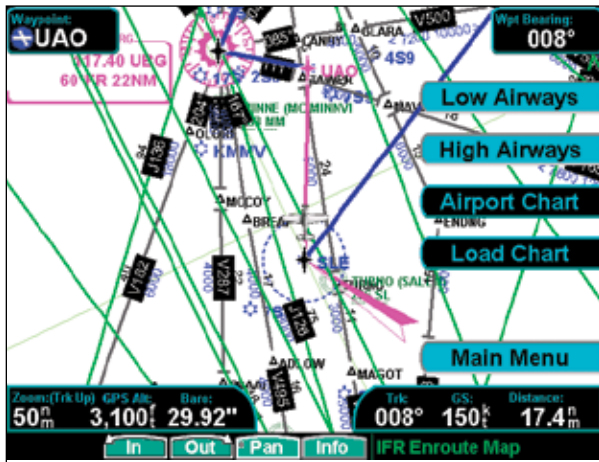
Waypoint:
UAO
117.40 UBG
60 FR 22NM

Wpt Bearing:
008°

V500
CANBY
CLARA
4S9
UAO
AURORA
SABNEN
395
MINNE (MCMINNVI
MM
OLGGE
KMMV
MCCOY
BREAN
SLE
TURNO (SALTU)
ADLOW
MAGOT
ENDING
V182
V165
V287
V495
V204
V27

Low Airways
High Airways
Airport Chart
Load Chart
Main Menu

Zoom:(Trk Up) 50 nm
GPS Alt: 3,100 ft
Baro: 29.92"
Trk: 008°
GS: 150 kt
Distance: 17.4 nm

In
Out
Pan
Info
IFR Enroute Map